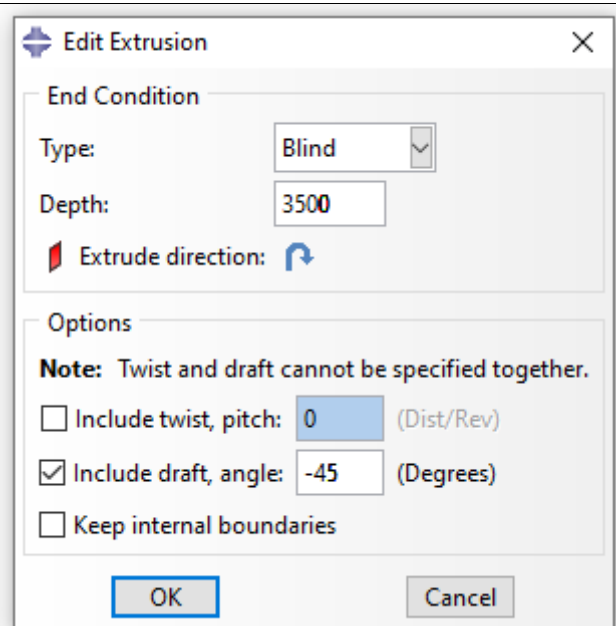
Edit Extrusion

End Condition

Type: Blind

Depth: 3500

Extrude direction:

Options

**Note:** Twist and draft cannot be specified together.

Include twist, pitch: 0 (Dist/Rev)

Include draft, angle: -45 (Degrees)

Keep internal boundaries

OK Cancel